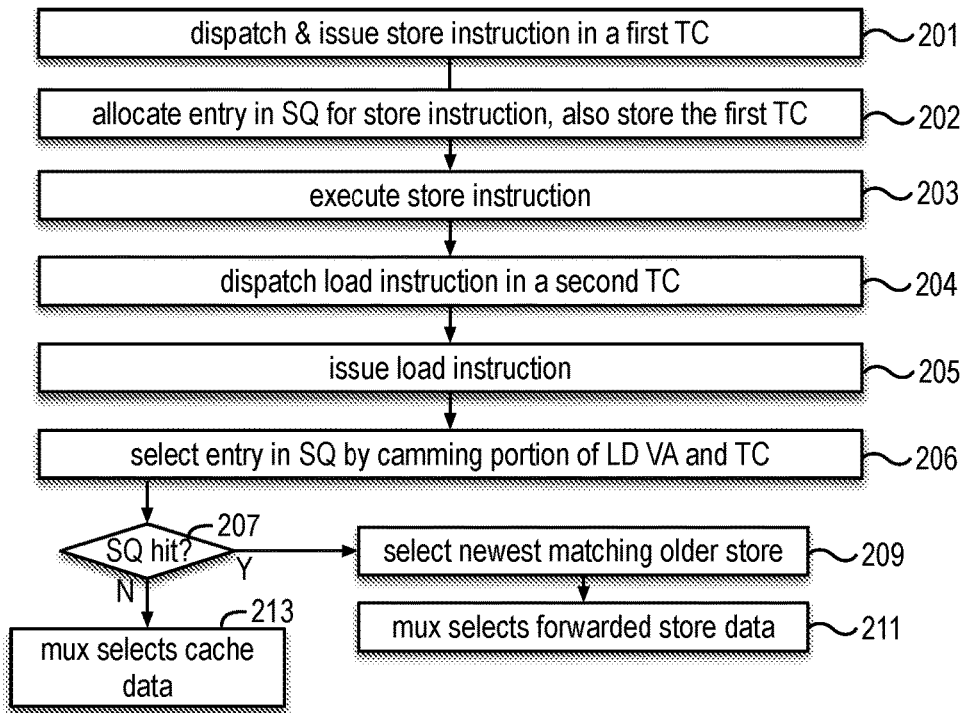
dispatch & issue store instruction in a first TC
201

allocate entry in SQ for store instruction, also store the first TC
202

execute store instruction
203

dispatch load instruction in a second TC
204

issue load instruction
205

select entry in SQ by camming portion of LD VA and TC
206

SQ hit?
207

Y

N

select newest matching older store
209

mux selects forwarded store data
211

mux selects cache data
213